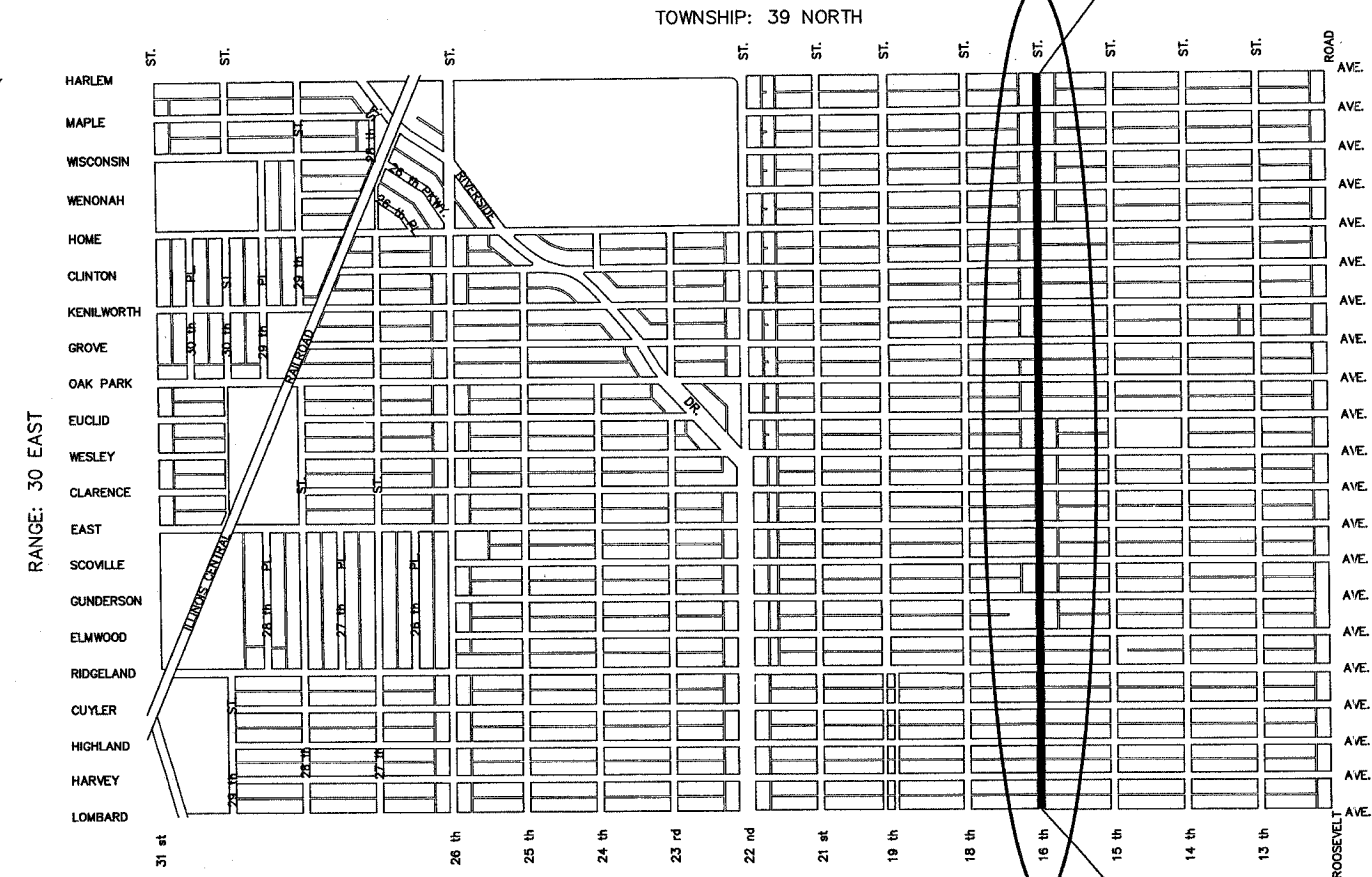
TOWNSHIP: 39 NORTH

RANGE: 30 EAST

ST. ST. ST. ST. ST. ST. ST. ST. ST. ST. ST. ROAD

HARLEM
MAPLE
WISCONSIN
WENONAH
HOME
CLINTON
KENILWORTH
GROVE
OAK PARK
EUCLID
WESLEY
CLARENCE
EAST
SCOVILLE
GUNDERSON
ELMWOOD
RIDGELAND
CUYLER
HIGHLAND
HARVEY
LOMBARD

AVE. AVE. AVE. AVE. AVE. AVE. AVE. AVE. AVE. AVE. AVE. AVE. AVE. AVE. AVE. AVE. AVE. AVE. AVE. AVE. AVE.

26 th ST.
26 th PL.
26 th PKWY.
26 th PL.
RIVERSIDE
DR.
RAILROAD
ILLINOIS CENTRAL
ST.
ST.
PL. ST. PL. 29 th
30 th 30 th 29 th
28 th PL. 27 th PL. 26 th PL.
ST. 28 th 27 th
29 th

31 st 26 th 25 th 24 th 23 rd 22 nd 21 st 19 th 18 th 16 th 15 th 14 th 13 th ROOSEVELT